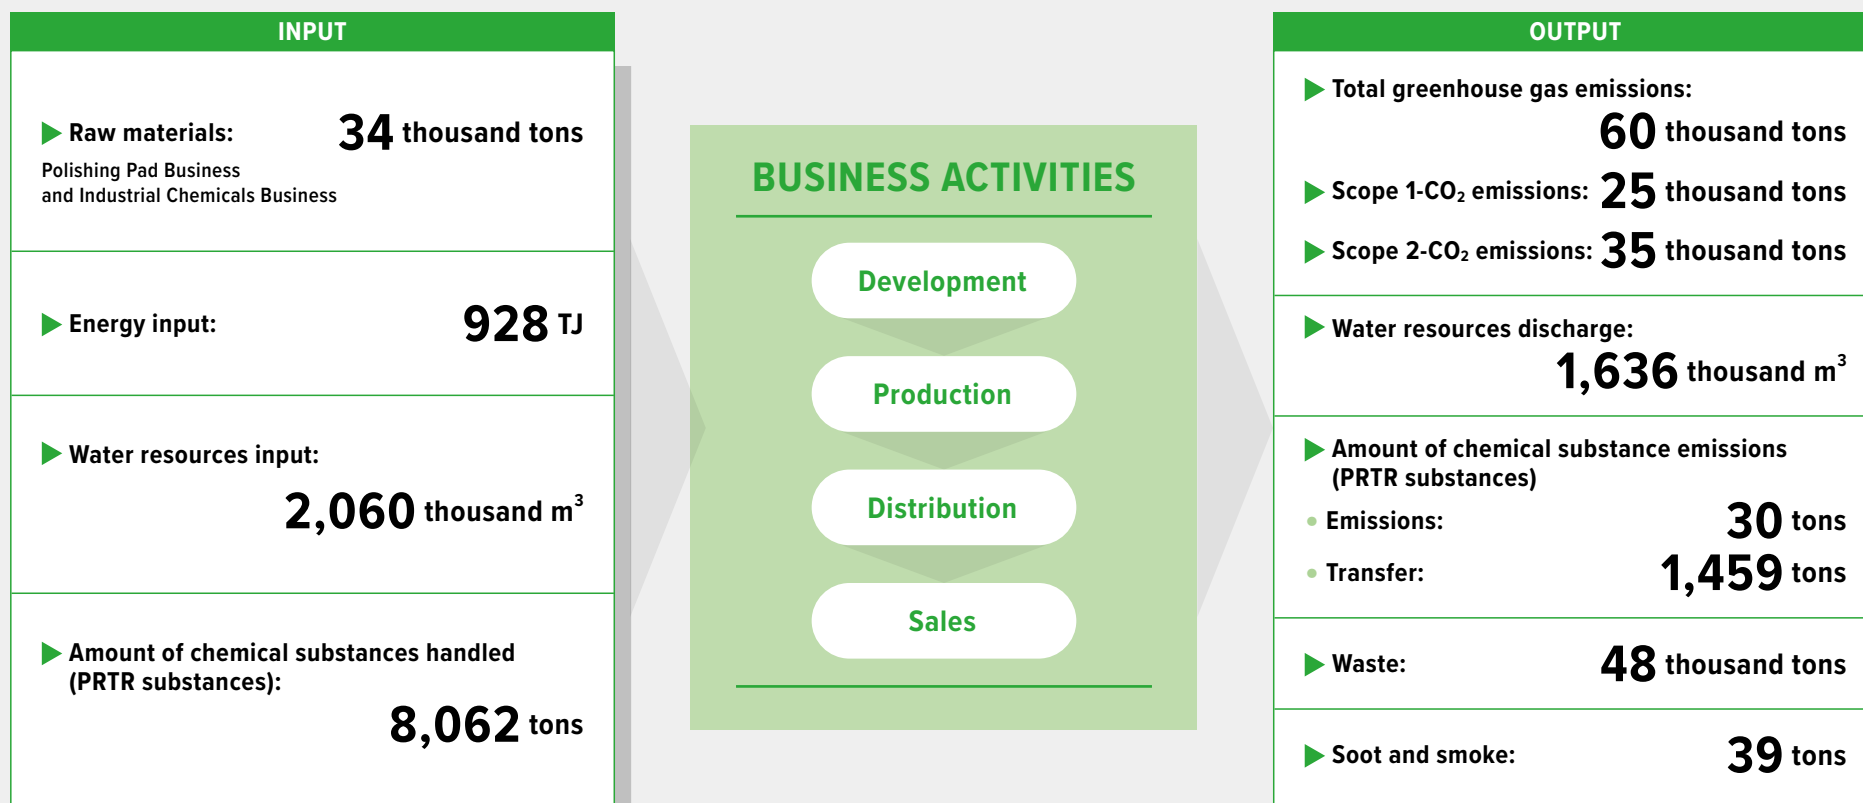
INPUT

Raw materials: 34 thousand tons
Polishing Pad Business and Industrial Chemicals Business

Energy input: 928 TJ

Water resources input:
2,060 thousand $m^3$

Amount of chemical substances handled (PRTR substances):
8,062 tons

BUSINESS ACTIVITIES

Development

Production

Distribution

Sales

OUTPUT

Total greenhouse gas emissions:
60 thousand tons

Scope 1-$CO_2$ emissions: 25 thousand tons

Scope 2-$CO_2$ emissions: 35 thousand tons

Water resources discharge:
1,636 thousand $m^3$

Amount of chemical substance emissions (PRTR substances)

Emissions: 30 tons

Transfer: 1,459 tons

Waste: 48 thousand tons

Soot and smoke: 39 tons